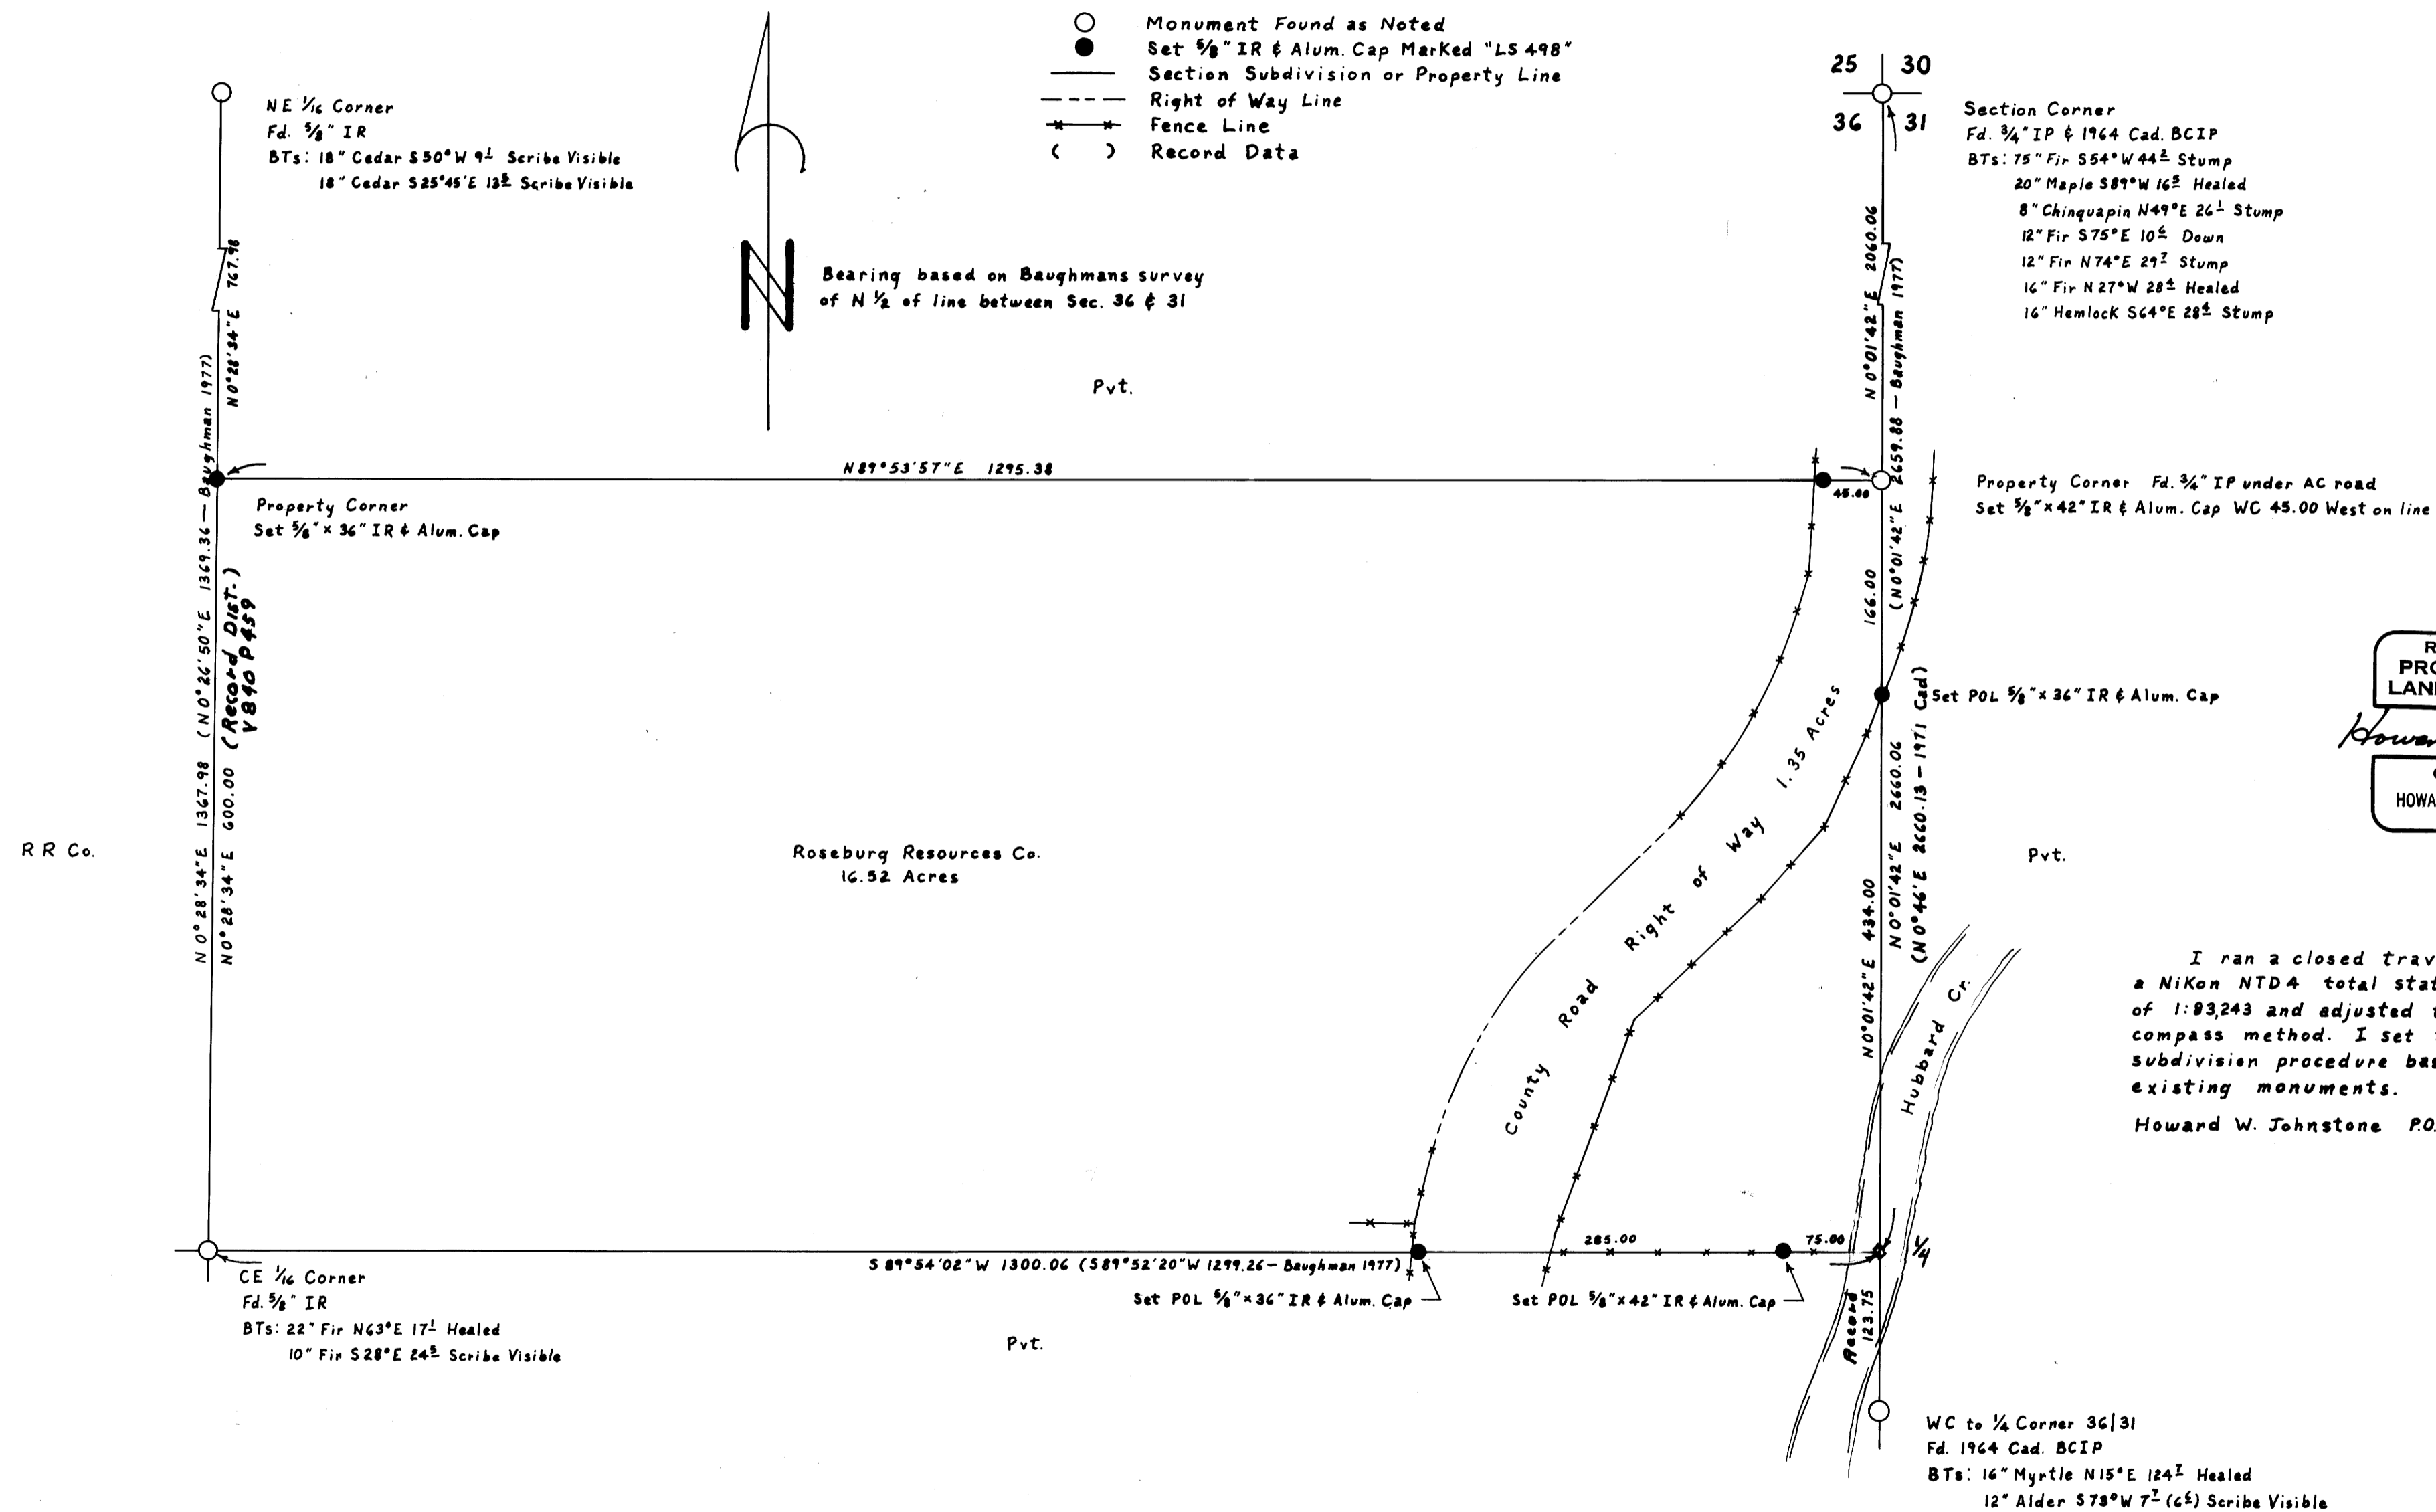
Monument Found as Noted
Set $\frac{5}{8}$" IR & Alum. Cap Marked "LS 498"
Section Subdivision or Property Line
Right of Way Line
Fence Line
( ) Record Data

NE $\frac{1}{16}$ Corner
Fd. $\frac{5}{8}$" IR
BTs: 18" Cedar S50°W 9± Scribe Visible
18" Cedar S25°45'E 13± Scribe Visible

Bearing based on Baughmans survey of N ½ of line between Sec. 36 & 31

25 | 30
36 | 31

Section Corner
Fd. ¾" IP & 1964 Cad. BCIP
BTs: 75" Fir S54°W 44± Stump
20" Maple S89°W 16± Healed
8" Chinquapin N49°E 26± Stump
12" Fir S75°E 10± Down
12" Fir N74°E 29± Stump
16" Fir N27°W 28± Healed
16" Hemlock S64°E 28± Stump

N 0°01'42" E 2060.06
N 0°01'42" E 2659.88 – Baughman 1977)

Pvt.

N 0°28'34" E 767.98
N 0°28'34" E 1369.36 – Baughman 1977)

N89°53'57"E 1295.38

45.00

Property Corner Fd. ¾" IP under AC road
Set $\frac{5}{8}$" × 42" IR & Alum. Cap WC 45.00 West on line

Property Corner
Set $\frac{5}{8}$" × 36" IR & Alum. Cap

166.00
(N0°01'42"E

Set POL $\frac{5}{8}$" × 36" IR & Alum. Cap

R
PRO
LAN
Howa
HOWA

N 0°28'34"E 1367.98 (N0°26'50"E
N0°28'34"E 600.00 (Record Dist.) V890 P459

R R Co.

Roseburg Resources Co.
16.52 Acres

1.35 Acres
County Road Right of Way

N0°01'42"E 2660.06
(N0°46'E 2660.13 – 1971 Cad)
N0°01'42"E 434.00

Pvt.

I ran a closed trav
a NiKon NTD4 total stat
of 1:83,243 and adjusted
compass method. I set
subdivisien procedure bas
existing monuments.

Howard W. Johnstone P.O.

Hubbard Cr.

285.00
75.00
¼

S 89°54'02" W 1300.06 (S89°52'20"W 1299.26 – Baughman 1977)

Set POL $\frac{5}{8}$" × 36" IR & Alum. Cap
Set POL $\frac{5}{8}$" × 42" IR & Alum. Cap

Record 123.75

CE $\frac{1}{16}$ Corner
Fd. $\frac{5}{8}$" IR
BTs: 22" Fir N63°E 17± Healed
10" Fir S28°E 24± Scribe Visible

Pvt.

WC to ¼ Corner 36|31
Fd. 1964 Cad. BCIP
BTs: 16" Myrtle N15°E 124± Healed
12" Alder S78°W 7± (6±) Scribe Visible